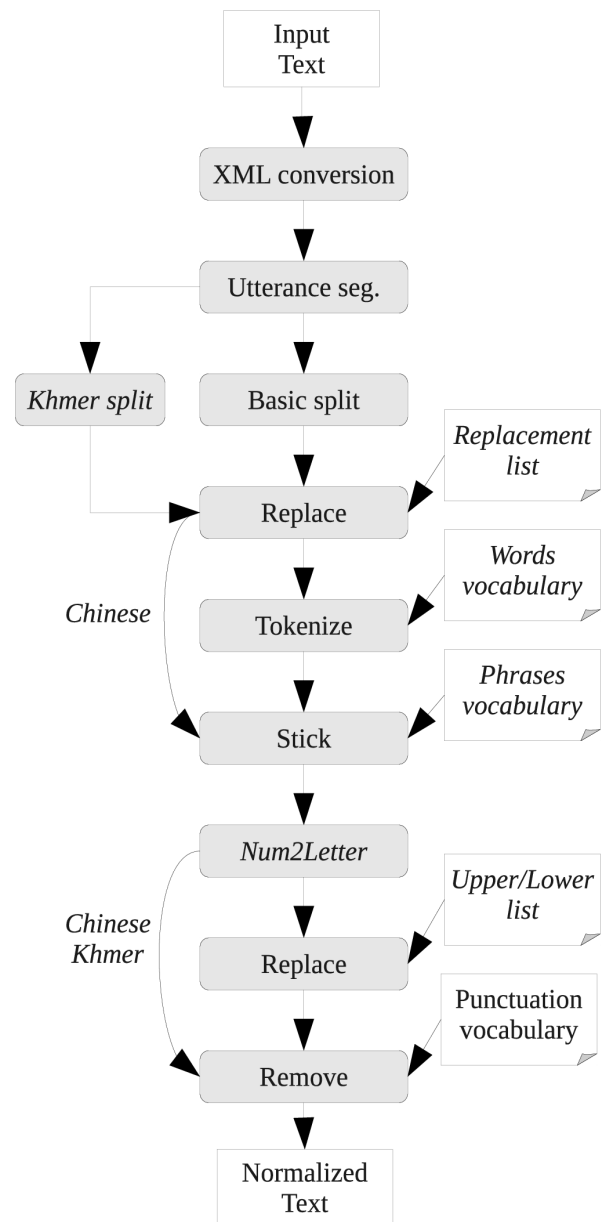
Input Text

XML conversion

Utterance seg.

Khmer split

Basic split

Replacement list

Replace

Chinese

Words vocabulary

Tokenize

Phrases vocabulary

Stick

Num2Letter

Chinese Khmer

Upper/Lower list

Replace

Punctuation vocabulary

Remove

Normalized Text